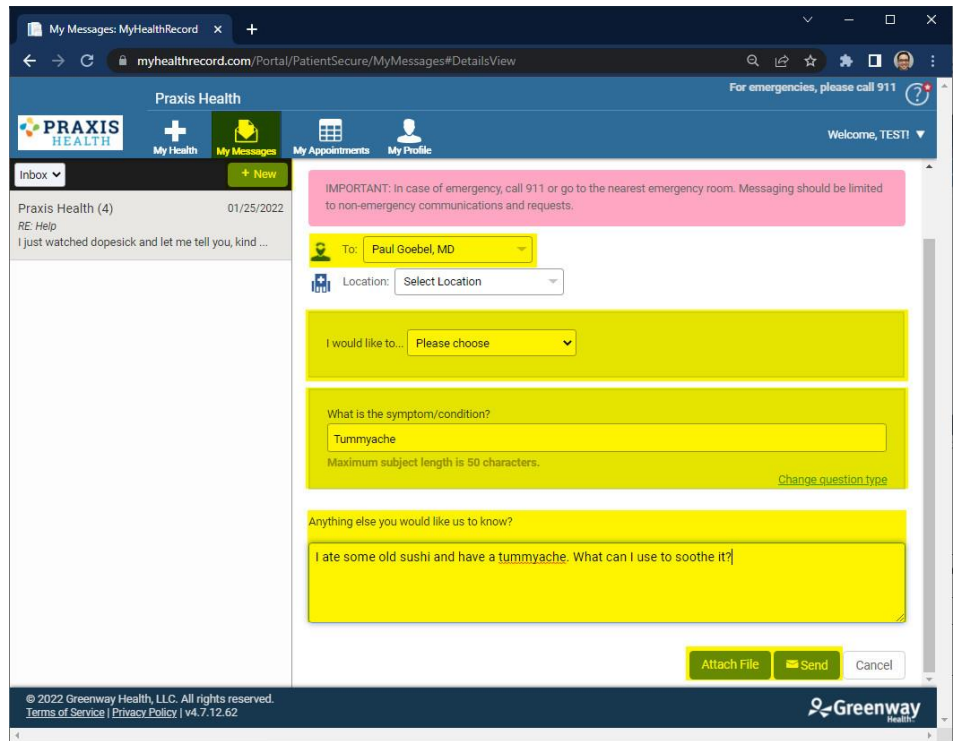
My Messages: MyHealthRecord ×

myhealthrecord.com/Portal/PatientSecure/MyMessages#DetailsView

Praxis Health

For emergencies, please call 911

PRAXIS HEALTH

My Health My Messages My Appointments My Profile

Welcome, TEST!

Inbox

+ New

Praxis Health (4) 01/25/2022
RE: Help
I just watched dopesick and let me tell you, kind ...

IMPORTANT: In case of emergency, call 911 or go to the nearest emergency room. Messaging should be limited to non-emergency communications and requests.

To: Paul Goebel, MD

Location: Select Location

I would like to... Please choose

What is the symptom/condition?

Tummyache

Maximum subject length is 50 characters.

Change question type

Anything else you would like us to know?

I ate some old sushi and have a tummyache. What can I use to soothe it?

Attach File Send Cancel

© 2022 Greenway Health, LLC. All rights reserved.
Terms of Service | Privacy Policy | v4.7.12.62

Greenway Health